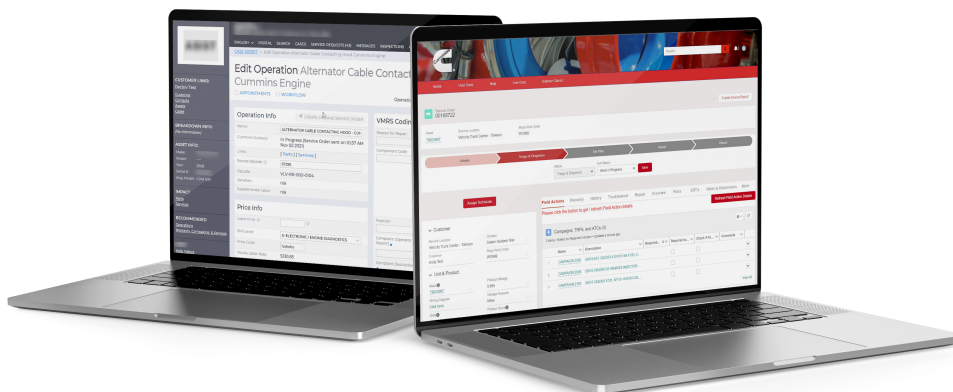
ASSET

CUSTOMER LINKS
Decisiv Test

ASSET INFO

INVENTORY PORTAL SEARCH CASES SERVICE REQUESTS ME MESSAGES INSPECTIONS

Edit Operation Alternator Cable Contact Cummins Engine

APPOINTMENTS WORKFLOW

Operation Info

ALTERNATOR CABLE CONTACTING HOOD - CUMMINS

In Progress (Service Order sent on 10:57 AM Nov 02 2023)

[ Parts ] [ Services ]

Price Info

AI ELECTRONIC ENGINE DIAGNOSTICS

VMRS Coding

Service Order
00185722

Home

Field Actions

Please click the button to get / refresh Field Action details

Campaigns, TRPs, and ATCs (3)

Refresh Field Action Details

Customer

Unit & Product

Next